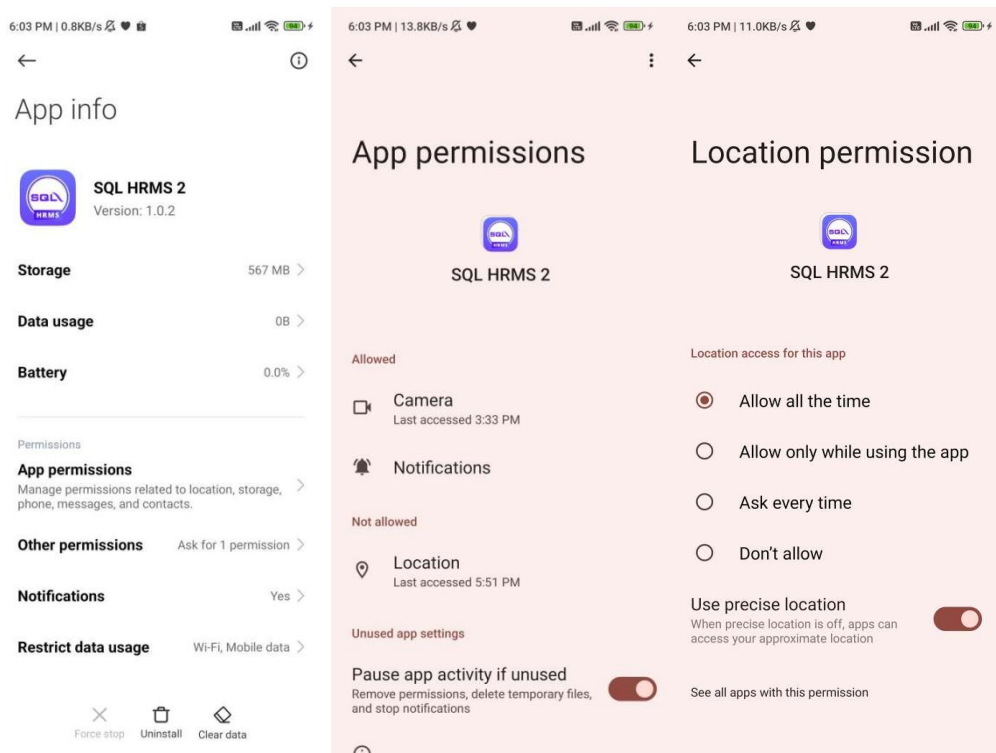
6:03 PM | 0.8KB/s

App info

SQL HRMS 2
Version: 1.0.2

Storage 567 MB

Data usage 0B

Battery 0.0%

Permissions

App permissions
Manage permissions related to location, storage, phone, messages, and contacts.

Other permissions Ask for 1 permission

Notifications Yes

Restrict data usage Wi-Fi, Mobile data

Force stop Uninstall Clear data

6:03 PM | 13.8KB/s

App permissions

SQL HRMS 2

Allowed

Camera
Last accessed 3:33 PM

Notifications

Not allowed

Location
Last accessed 5:51 PM

Unused app settings

Pause app activity if unused
Remove permissions, delete temporary files, and stop notifications

6:03 PM | 11.0KB/s

Location permission

SQL HRMS 2

Location access for this app

Allow all the time

Allow only while using the app

Ask every time

Don't allow

Use precise location
When precise location is off, apps can access your approximate location

See all apps with this permission